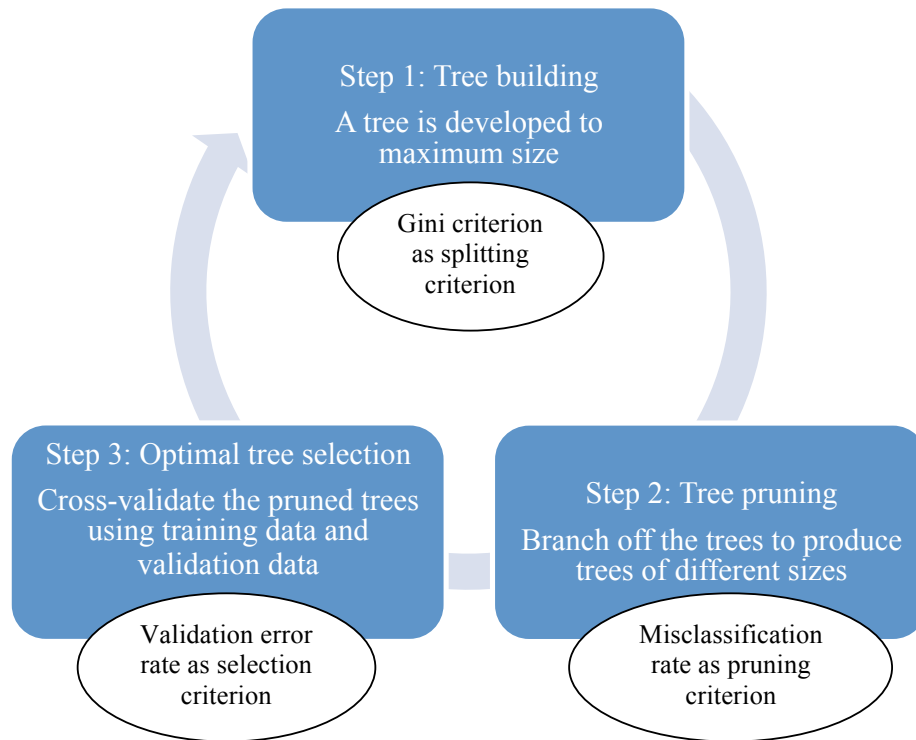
Step 1: Tree building

A tree is developed to maximum size

Gini criterion as splitting criterion

Step 2: Tree pruning

Branch off the trees to produce trees of different sizes

Misclassification rate as pruning criterion

Step 3: Optimal tree selection

Cross-validate the pruned trees using training data and validation data

Validation error rate as selection criterion